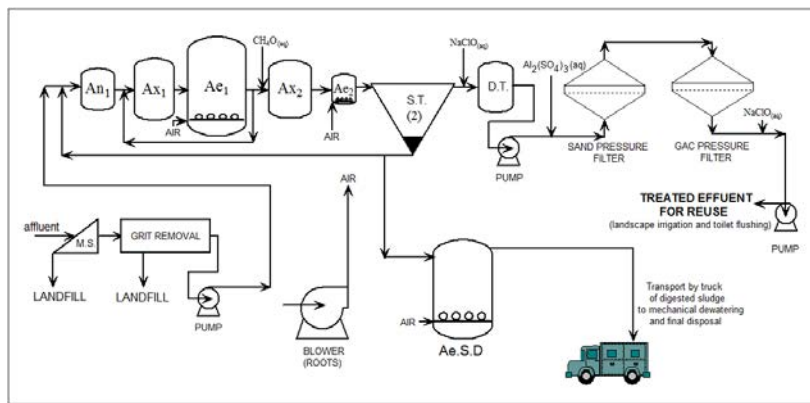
$An_1$
$Ax_1$
$Ae_1$
$CH_2O_{(aq)}$
$Ax_2$
$Ae_2$
AIR
AIR
$NaClO_{(aq)}$
S.T.
(2)
D.T.
$Al_2(SO_4)_3(aq)$
PUMP
SAND PRESSURE FILTER
GAC PRESSURE FILTER
$NaClO_{(aq)}$
TREATED EFFUENT FOR REUSE
(landscape imgation and toilet flushing)
PUMP
affluent
M.S
GRIT REMOVAL
LANDFILL
LANDFILL
PUMP
AIR
BLOWER (ROOTS)
AIR
Ae.S.D
Transport by truck of digested sludge to mechanical dewatering and final disposal